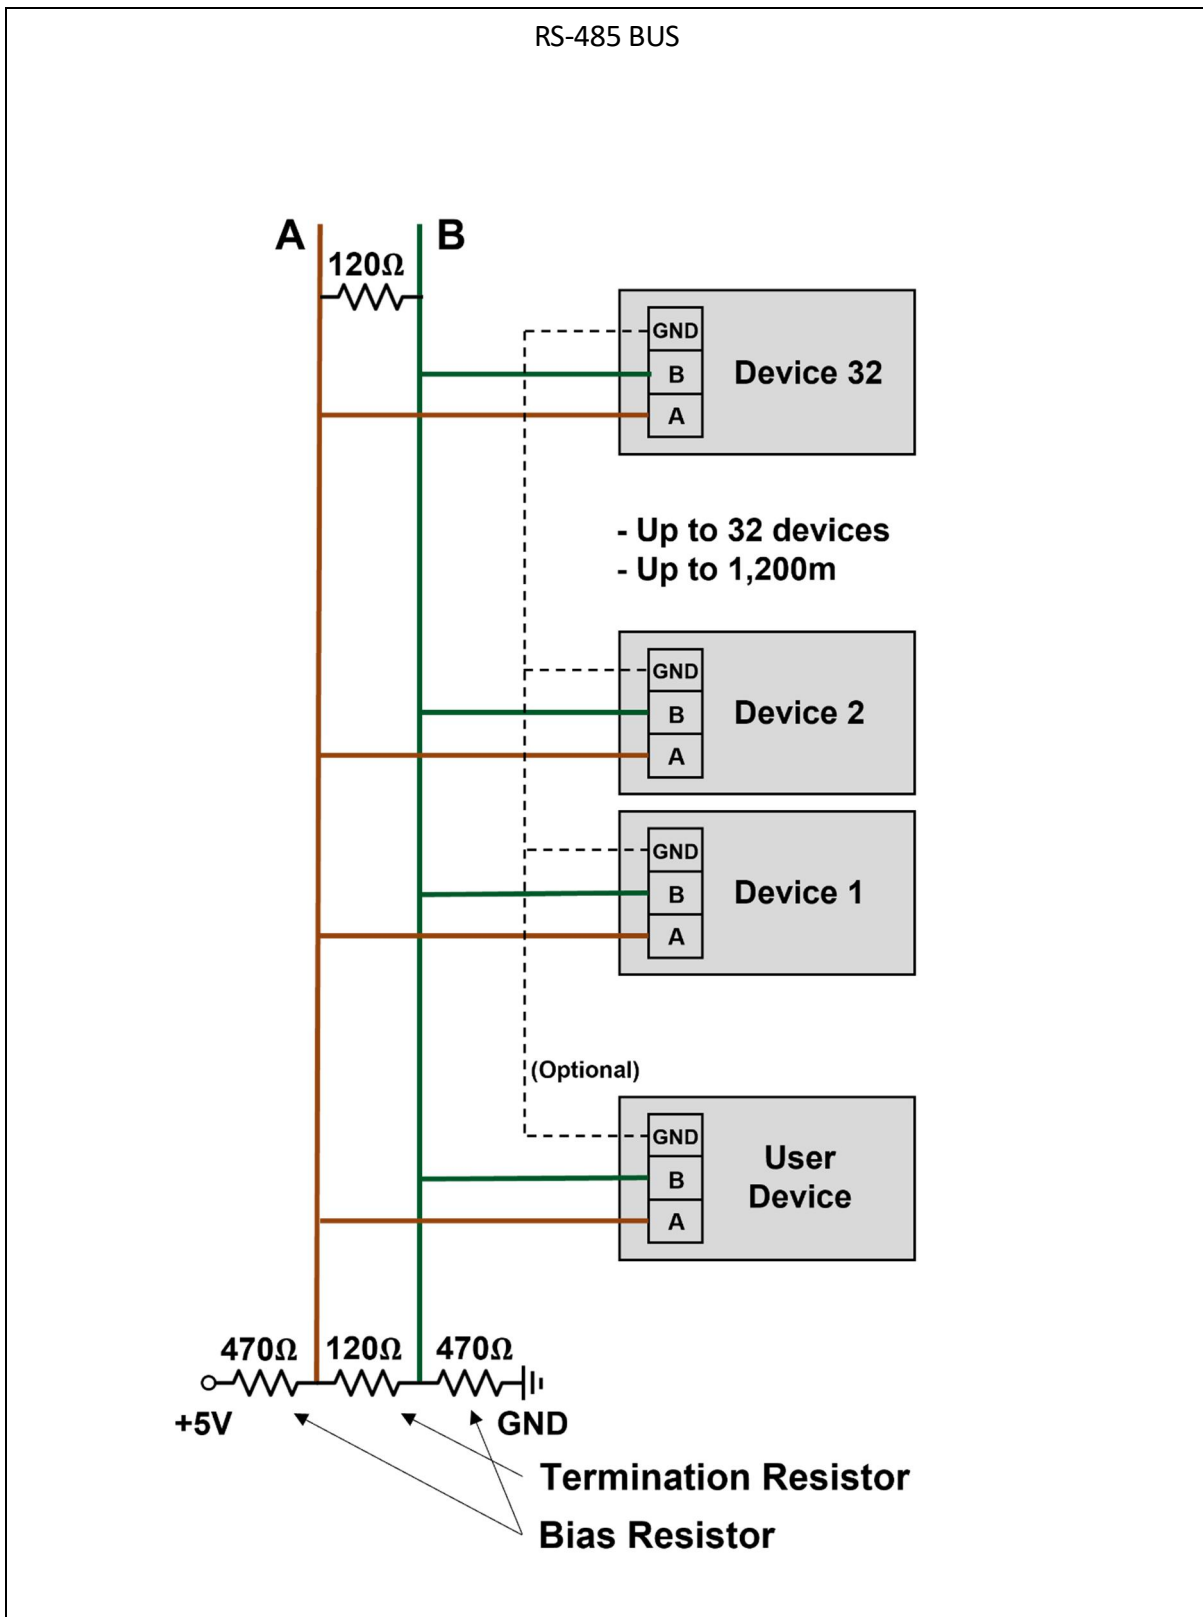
RS-485 BUS

A
B
$120\Omega$

GND
B
A
Device 32

- Up to 32 devices
- Up to 1,200m

GND
B
A
Device 2

GND
B
A
Device 1

(Optional)

GND
B
A
User Device

$470\Omega$
$120\Omega$
$470\Omega$
+5V
GND
Termination Resistor
Bias Resistor